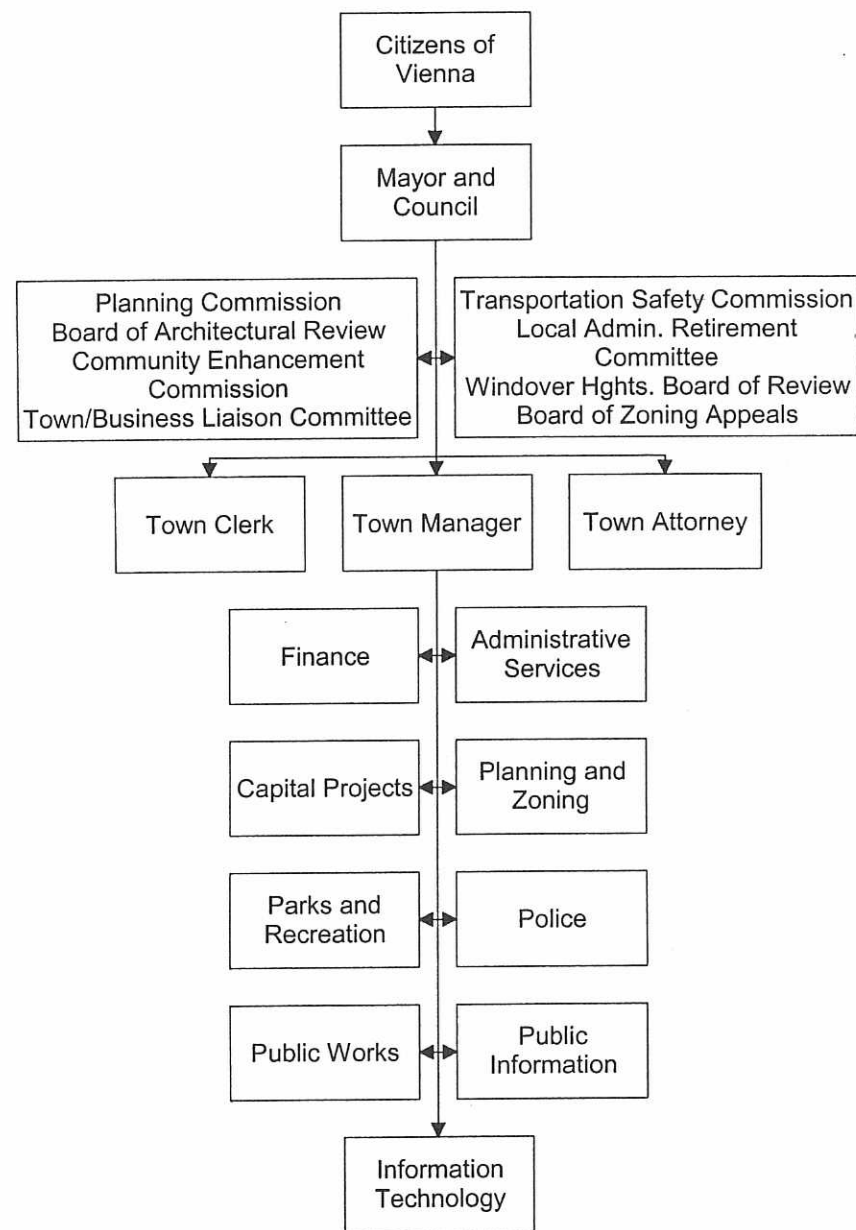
Citizens of Vienna

Mayor and Council

Planning Commission
Board of Architectural Review
Community Enhancement Commission
Town/Business Liaison Committee

Transportation Safety Commission
Local Admin. Retirement Committee
Windover Hghts. Board of Review
Board of Zoning Appeals

Town Clerk

Town Manager

Town Attorney

Finance

Administrative Services

Capital Projects

Planning and Zoning

Parks and Recreation

Police

Public Works

Public Information

Information Technology